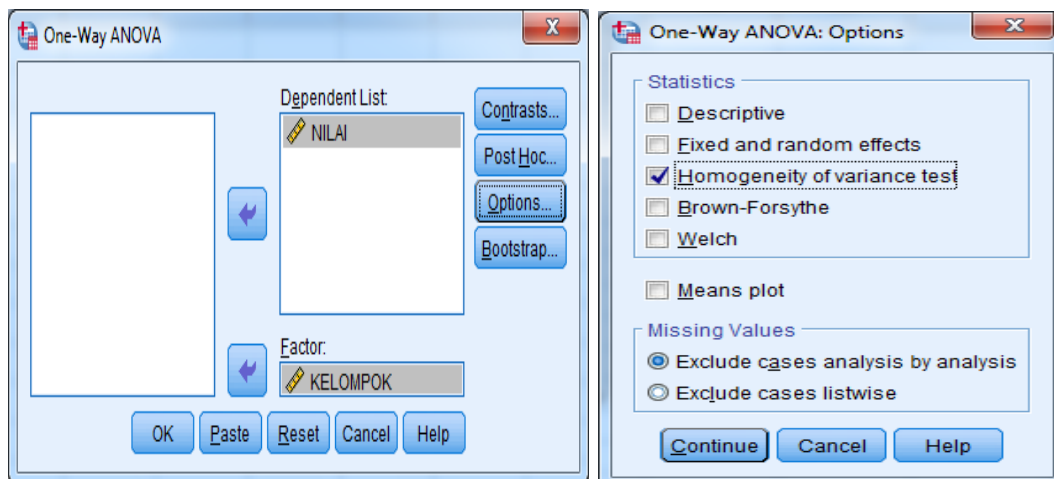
One-Way ANOVA

Dependent List:
NILAI

Contrasts...
Post Hoc...
Options...
Bootstrap...

Factor:
KELOMPOK

OK
Paste
Reset
Cancel
Help

One-Way ANOVA: Options

Statistics
Descriptive
Fixed and random effects
Homogeneity of variance test
Brown-Forsythe
Welch

Means plot

Missing Values
Exclude cases analysis by analysis
Exclude cases listwise

Continue
Cancel
Help